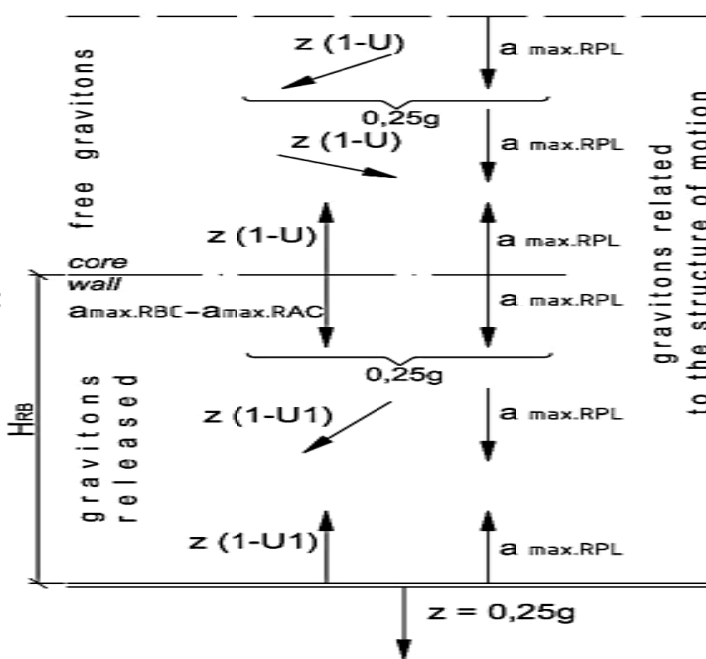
free gravitons

z (1-U)

a max.RPL

0,25g

z (1-U)

a max.RPL

z (1-U)

a max.RPL

core
wall

a max.RPL

amax.RBC−amax.RAC

0,25g

gravitons released

$H_{RB}$

z (1-U1)

a max.RPL

z (1-U1)

a max.RPL

z = 0,25g

gravitons related to the structure of motion